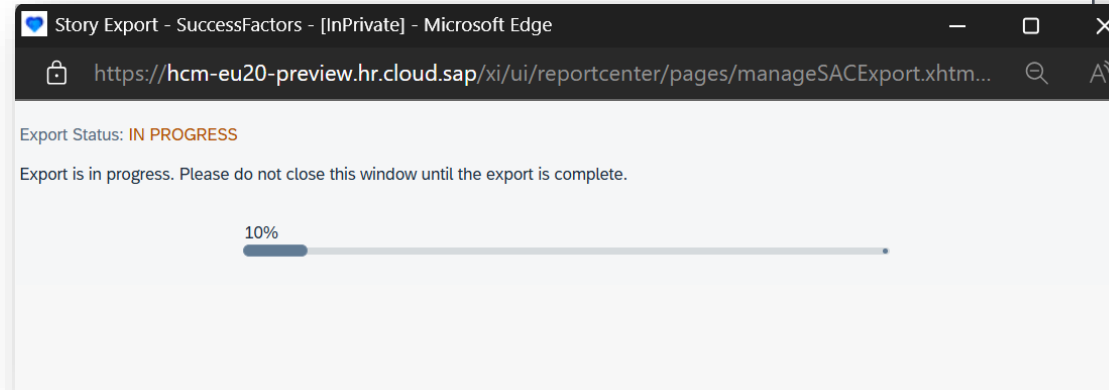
Story Export - SuccessFactors - [InPrivate] - Microsoft Edge

https://hcm-eu20-preview.hr.cloud.sap/xi/ui/reportcenter/pages/manageSACExport.xhtm...

Export Status: IN PROGRESS

Export is in progress. Please do not close this window until the export is complete.

10%